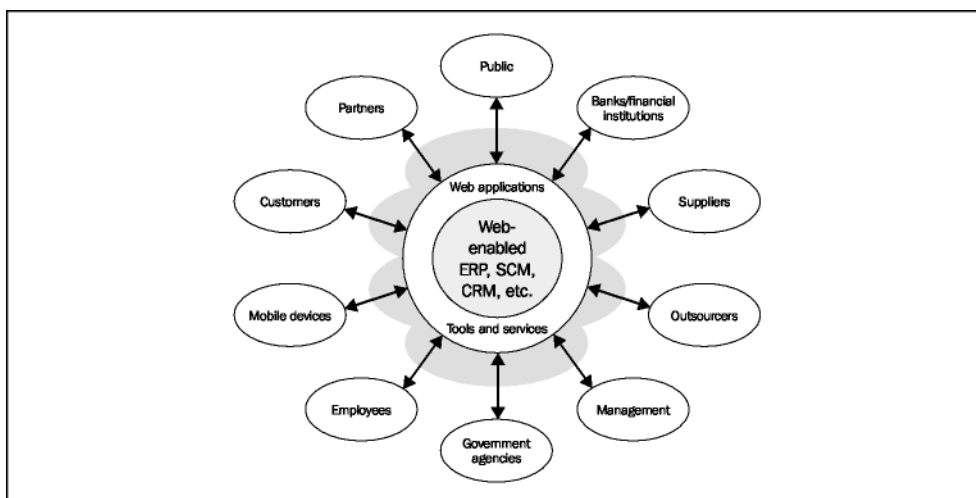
Public

Partners

Banks/financial institutions

Web applications

Customers

Suppliers

Web-enabled ERP, SCM, CRM, etc.

Mobile devices

Outsourcers

Tools and services

Employees

Management

Government agencies